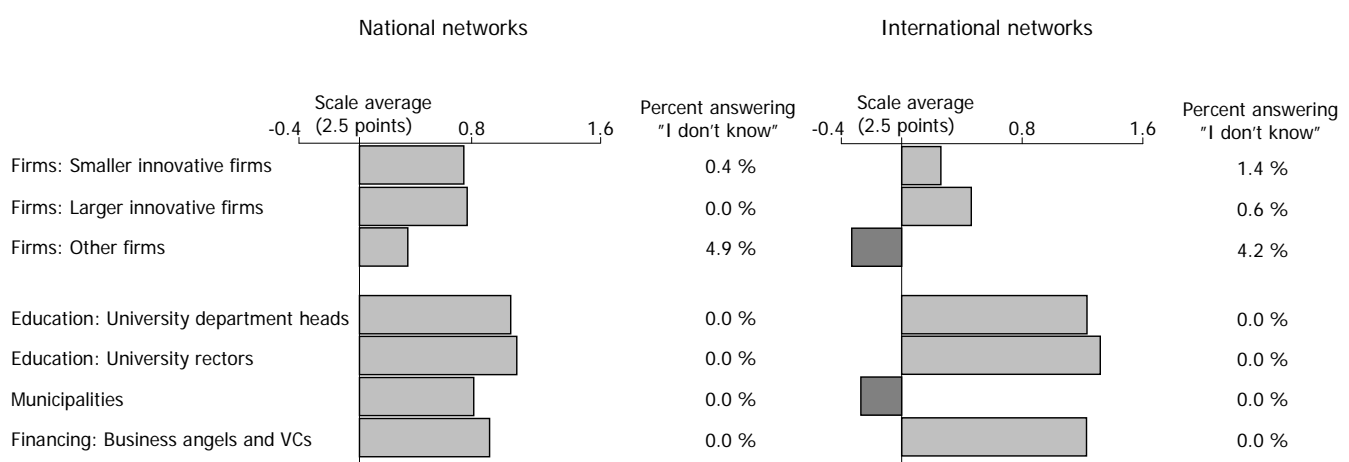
National networks

International networks

Scale average (2.5 points)

-0.4 0.8 1.6

Percent answering ”I don’t know”

Scale average (2.5 points)

-0.4 0.8 1.6

Percent answering ”I don’t know”

Firms: Smaller innovative firms 0.4 % 1.4 %

Firms: Larger innovative firms 0.0 % 0.6 %

Firms: Other firms 4.9 % 4.2 %

Education: University department heads 0.0 % 0.0 %

Education: University rectors 0.0 % 0.0 %

Municipalities 0.0 % 0.0 %

Financing: Business angels and VCs 0.0 % 0.0 %